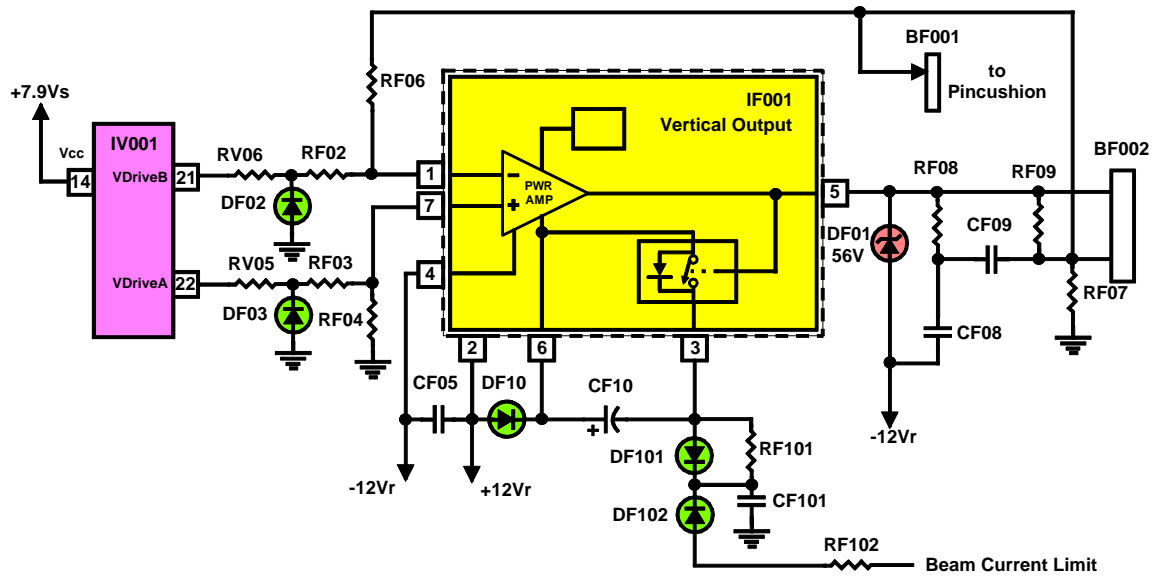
BF001
to Pincushion
RF06
+7.9Vs
IF001
Vertical Output
Vcc
IV001
14
VDriveB
21
RV06
RF02
1
7
PWR AMP
5
RF08
RF09
BF002
DF02
DF01
56V
CF09
VDriveA
22
RV05
RF03
4
RF07
DF03
RF04
CF08
2
6
3
CF05
DF10
CF10
-12Vr
DF101
RF101
-12Vr
+12Vr
CF101
DF102
RF102
Beam Current Limit